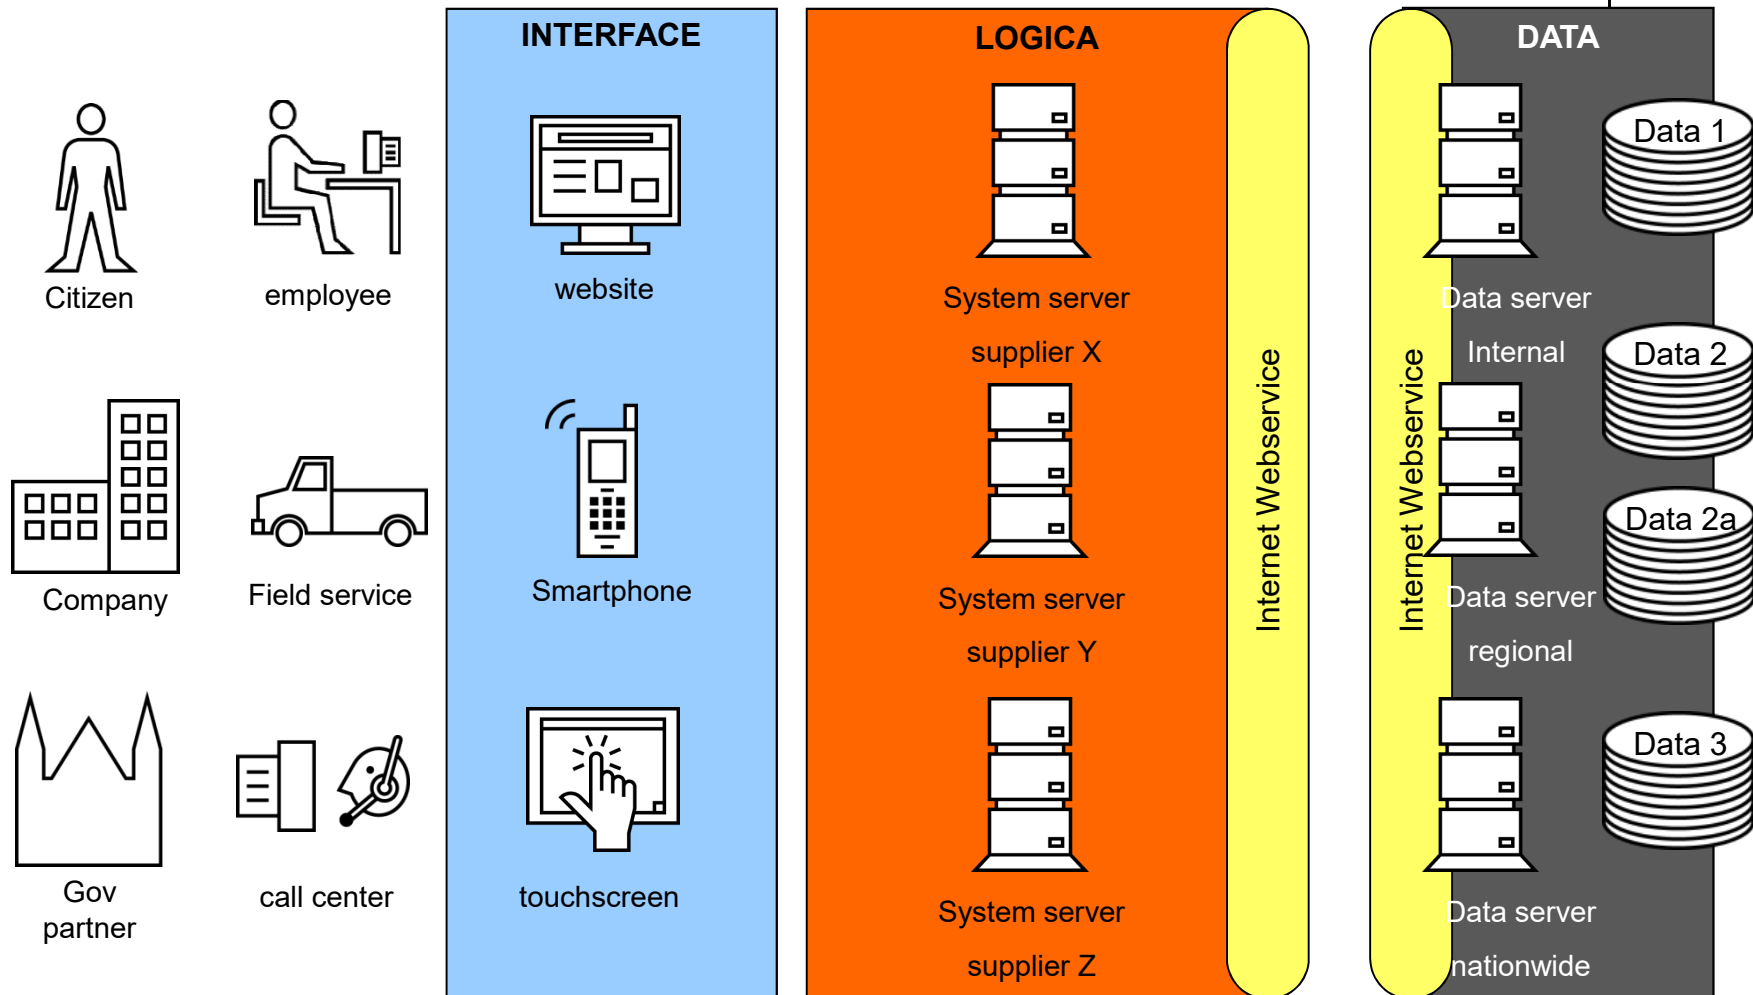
Citizen

employee

Company

Field service

Gov partner

call center

INTERFACE

website

Smartphone

touchscreen

LOGICA

System server supplier X

System server supplier Y

System server supplier Z

Internet Webservice

Internet Webservice

DATA

Data 1

Data server Internal

Data 2

Data 2a

Data server regional

Data 3

Data server nationwide